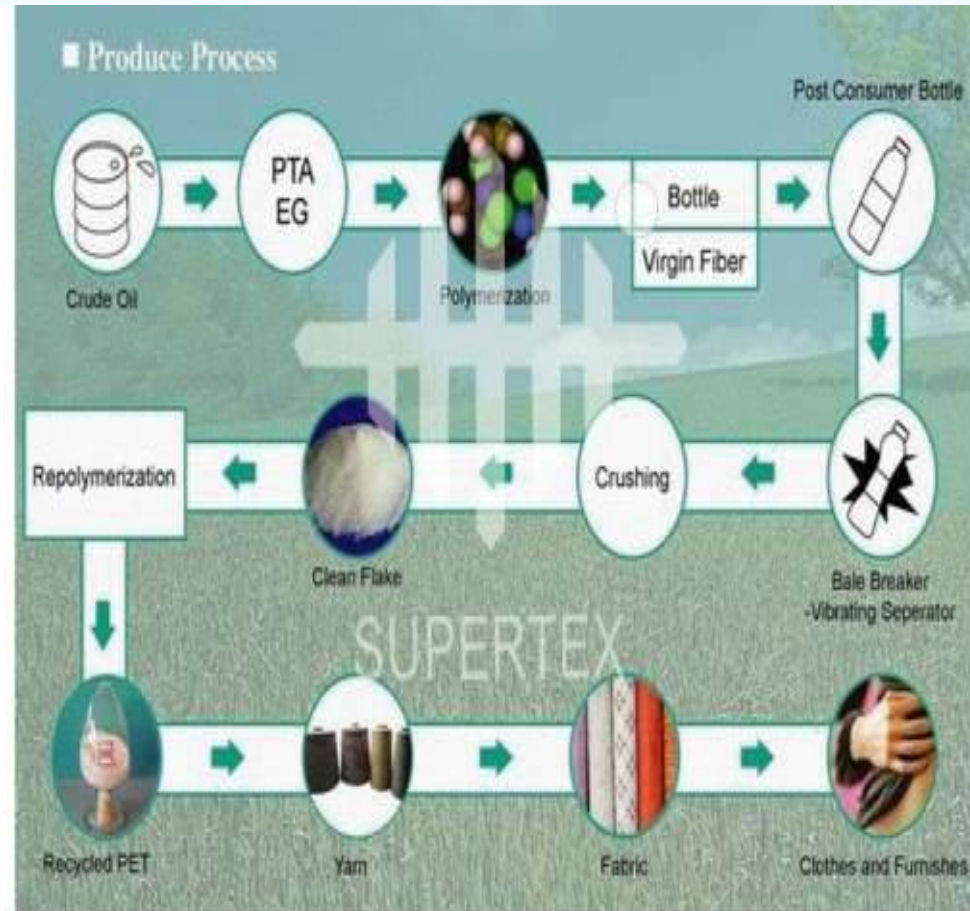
■ Produce Process

Crude Oil

PTA
EG

Polymerization

Bottle
Virgin Fiber

Post Consumer Bottle

Bale Breaker
-Vibrating Seperator

Crushing

Clean Flake

Repolymerization

SUPERTEX

Recycled PET

Yarn

Fabric

Clothes and Furnishes